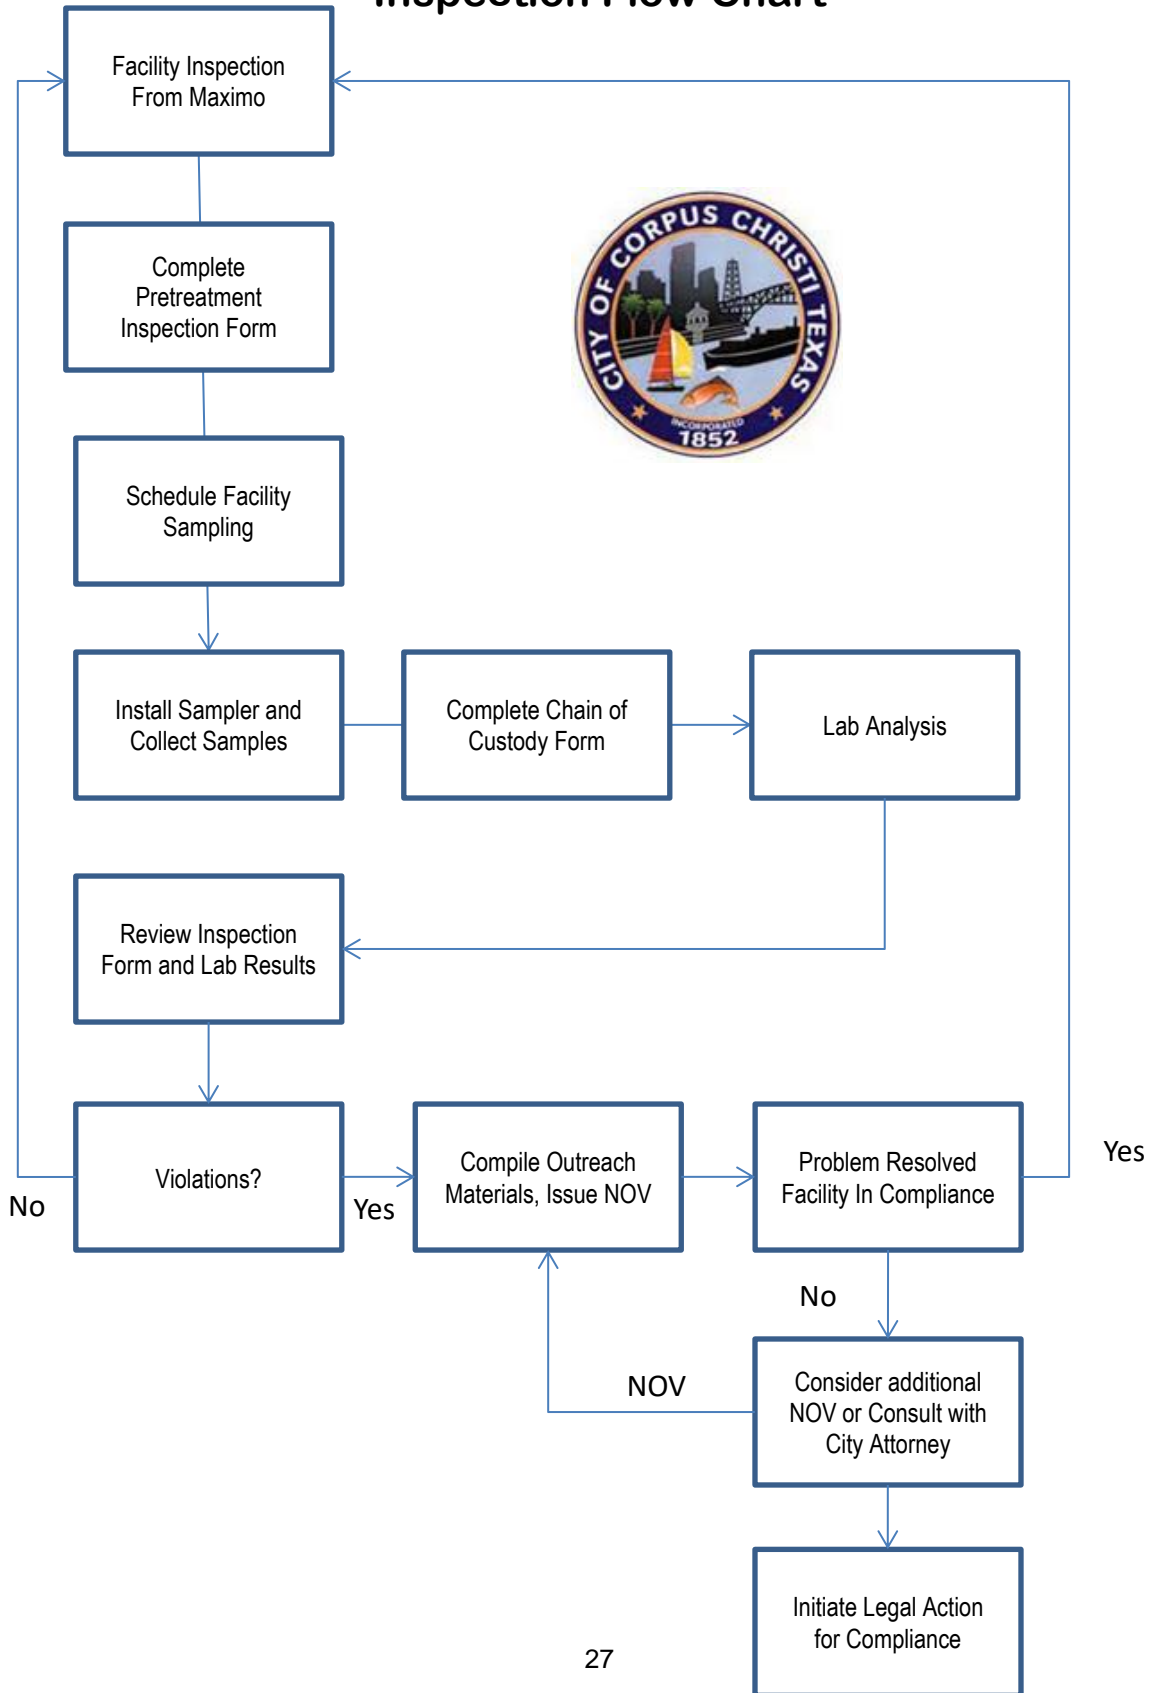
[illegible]

Facility Inspection From Maximo

Complete Pretreatment Inspection Form

Schedule Facility Sampling

CITY OF CORPUS CHRISTI TEXAS
INCORPORATED
1852

Install Sampler and Collect Samples

Complete Chain of Custody Form

Lab Analysis

Review Inspection Form and Lab Results

No

Violations?

Yes

Compile Outreach Materials, Issue NOV

Problem Resolved Facility In Compliance

Yes

No

NOV

Consider additional NOV or Consult with City Attorney

Initiate Legal Action for Compliance

27